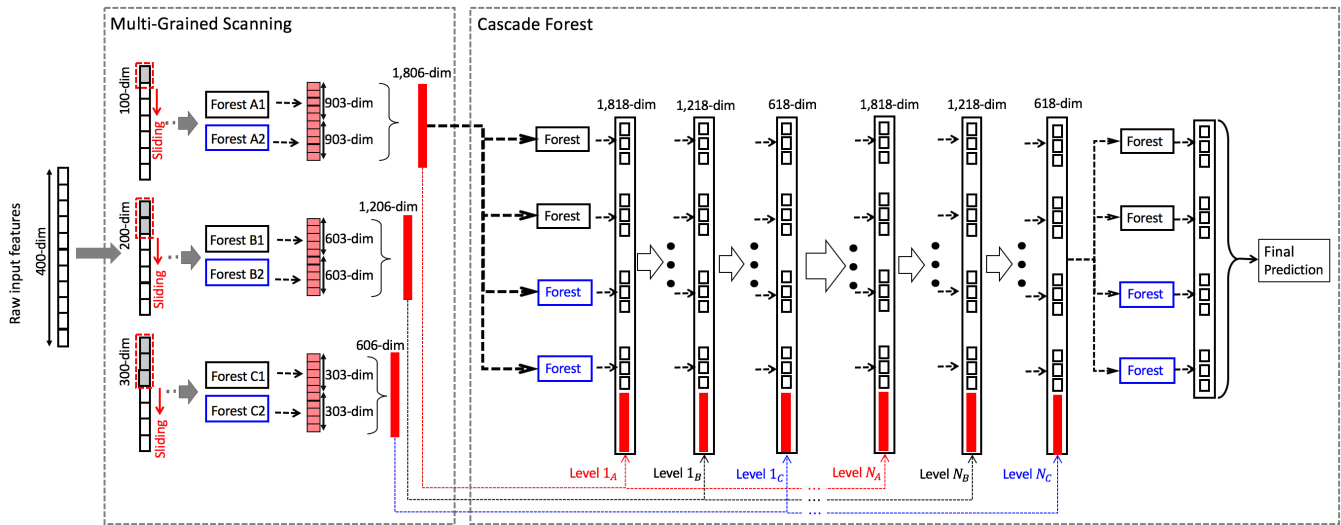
Multi-Grained Scanning

Cascade Forest

Raw input features

400-dim

100-dim

Sliding

Forest A1

Forest A2

903-dim

903-dim

1,806-dim

200-dim

Sliding

Forest B1

Forest B2

603-dim

603-dim

1,206-dim

300-dim

Sliding

Forest C1

Forest C2

303-dim

303-dim

606-dim

Forest

Forest

Forest

Forest

1,818-dim

1,218-dim

618-dim

1,818-dim

1,218-dim

618-dim

Forest

Forest

Forest

Forest

Final Prediction

Level $1_A$

Level $1_B$

Level $1_C$

Level $N_A$

Level $N_B$

Level $N_C$

...

...